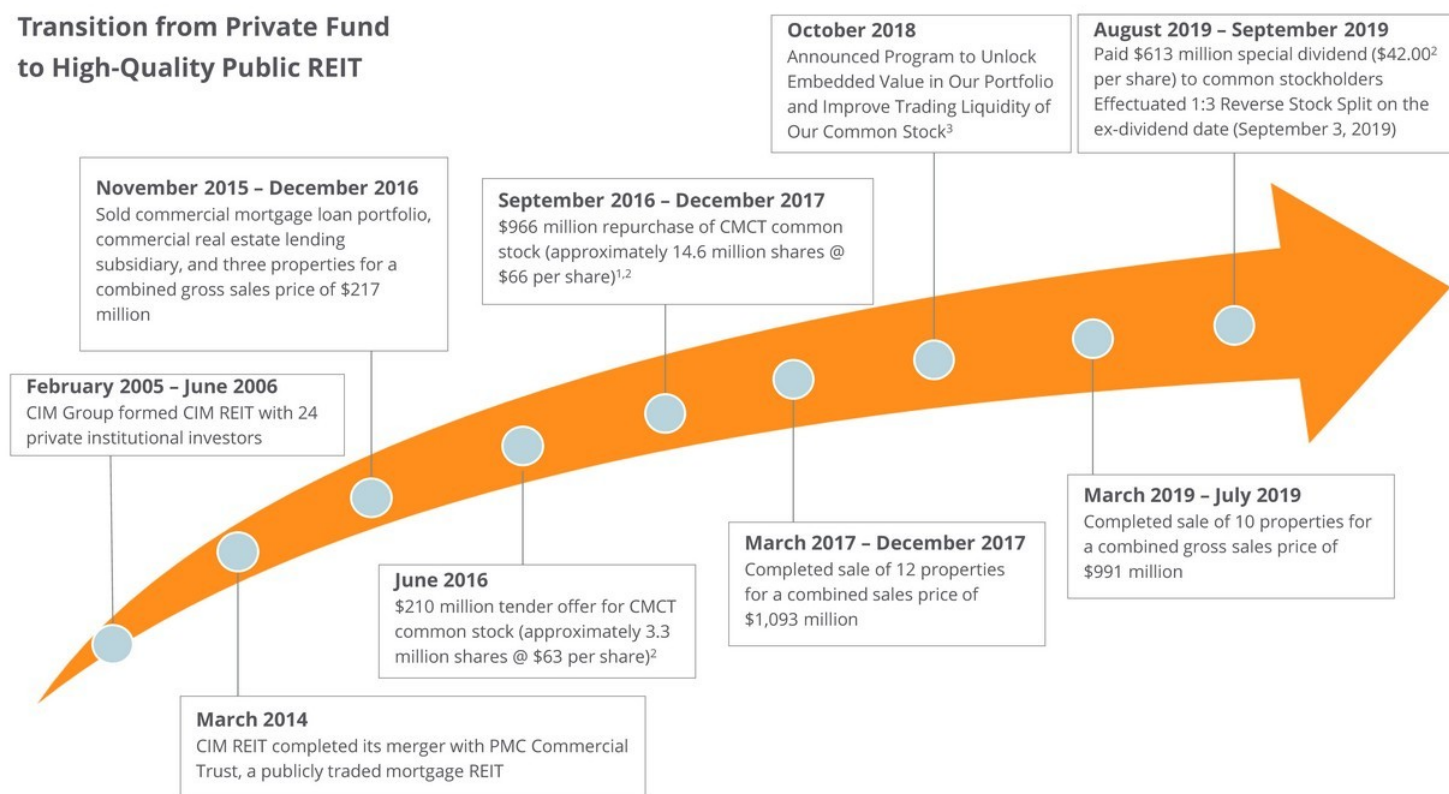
Transition from Private Fund to High-Quality Public REIT

February 2005 – June 2006
CIM Group formed CIM REIT with 24 private institutional investors

March 2014
CIM REIT completed its merger with PMC Commercial Trust, a publicly traded mortgage REIT

November 2015 – December 2016
Sold commercial mortgage loan portfolio, commercial real estate lending subsidiary, and three properties for a combined gross sales price of $217 million

June 2016
$210 million tender offer for CMCT common stock (approximately 3.3 million shares @ $63 per share)$^{2}$

September 2016 – December 2017
$966 million repurchase of CMCT common stock (approximately 14.6 million shares @ $66 per share)$^{1,2}$

March 2017 – December 2017
Completed sale of 12 properties for a combined sales price of $1,093 million

October 2018
Announced Program to Unlock Embedded Value in Our Portfolio and Improve Trading Liquidity of Our Common Stock$^{3}$

March 2019 – July 2019
Completed sale of 10 properties for a combined gross sales price of $991 million

August 2019 – September 2019
Paid $613 million special dividend ($42.00$^{2}$ per share) to common stockholders
Effectuated 1:3 Reverse Stock Split on the ex-dividend date (September 3, 2019)